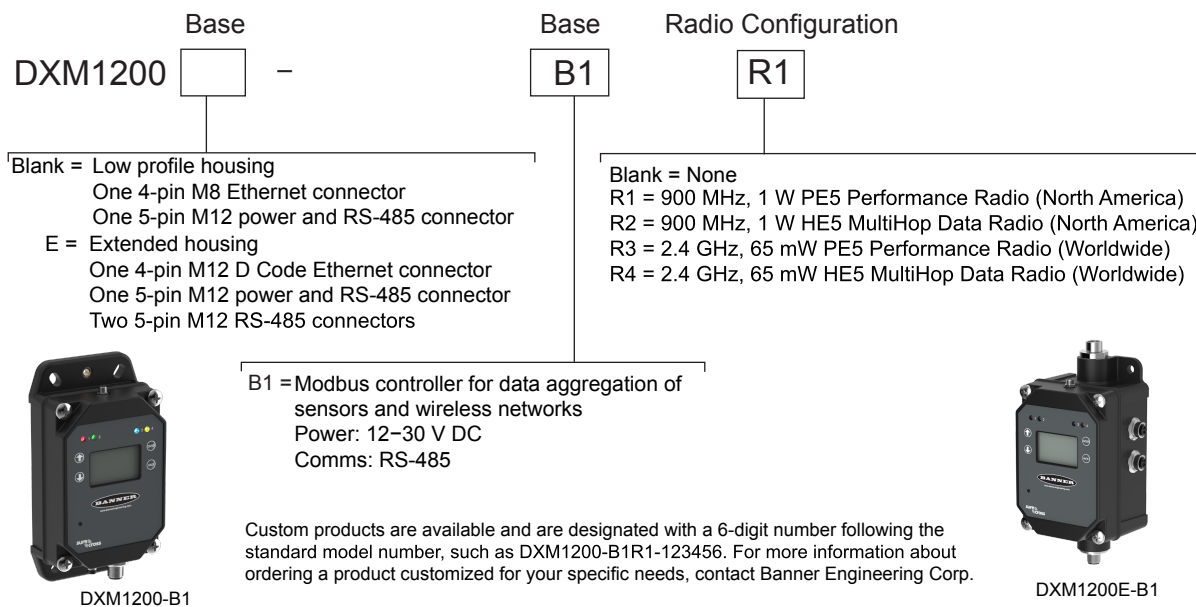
Base

Base

Radio Configuration

DXM1200 [ ] – B1 R1

Blank = Low profile housing
One 4-pin M8 Ethernet connector
One 5-pin M12 power and RS-485 connector
E = Extended housing
One 4-pin M12 D Code Ethernet connector
One 5-pin M12 power and RS-485 connector
Two 5-pin M12 RS-485 connectors

Blank = None
R1 = 900 MHz, 1 W PE5 Performance Radio (North America)
R2 = 900 MHz, 1 W HE5 MultiHop Data Radio (North America)
R3 = 2.4 GHz, 65 mW PE5 Performance Radio (Worldwide)
R4 = 2.4 GHz, 65 mW HE5 MultiHop Data Radio (Worldwide)

B1 = Modbus controller for data aggregation of sensors and wireless networks
Power: 12−30 V DC
Comms: RS-485

BANNER

BANNER

Custom products are available and are designated with a 6-digit number following the standard model number, such as DXM1200-B1R1-123456. For more information about ordering a product customized for your specific needs, contact Banner Engineering Corp.

DXM1200-B1

DXM1200E-B1